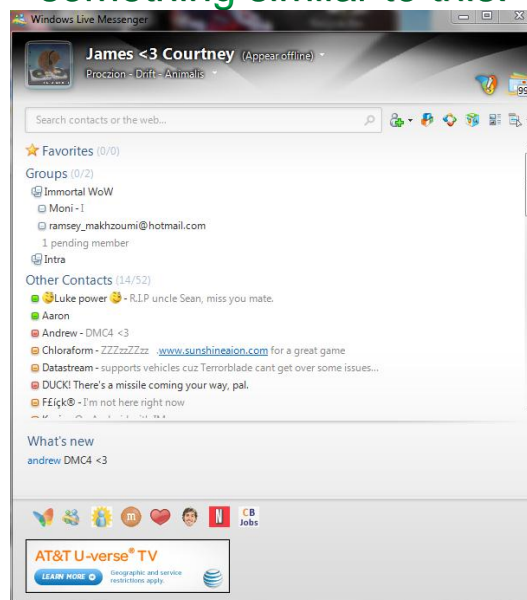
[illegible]

Windows Live Messenger

James <3 Courtney (Appear offline)

Proczion - Drift - Animalis

Search contacts or the web...

Favorites (0/0)

Groups (0/2)

Immortal WoW

Moni - I

ramsey_makhzoumi@hotmail.com

1 pending member

Intra

Other Contacts (14/52)

Luke power - R.I.P uncle Sean, miss you mate.

Aaron

Andrew - DMC4 <3

Chloraform - ZZZzzZZzz .www.sunshineaion.com for a great game

Datastream - supports vehicles cuz Terrorblade cant get over some issues...

DUCK! There's a missile coming your way, pal.

F£íçk® - I'm not here right now

What's new

andrew DMC4 <3

CB Jobs

AT&T U-verse® TV

LEARN MORE

Geographic and service restrictions apply.